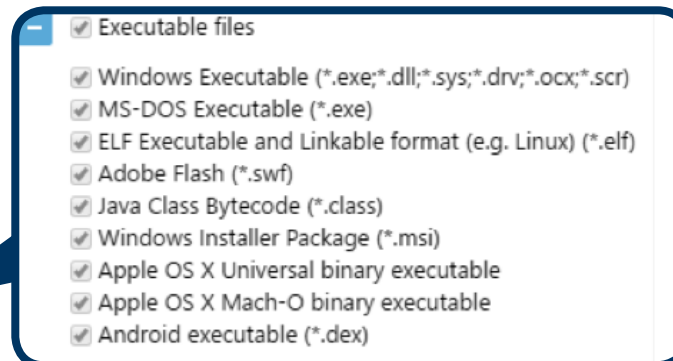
−
Executable files

Windows Executable (*.exe;*.dll;*.sys;*.drv;*.ocx;*.scr)
MS-DOS Executable (*.exe)
ELF Executable and Linkable format (e.g. Linux) (*.elf)
Adobe Flash (*.swf)
Java Class Bytecode (*.class)
Windows Installer Package (*.msi)
Apple OS X Universal binary executable
Apple OS X Mach-O binary executable
Android executable (*.dex)